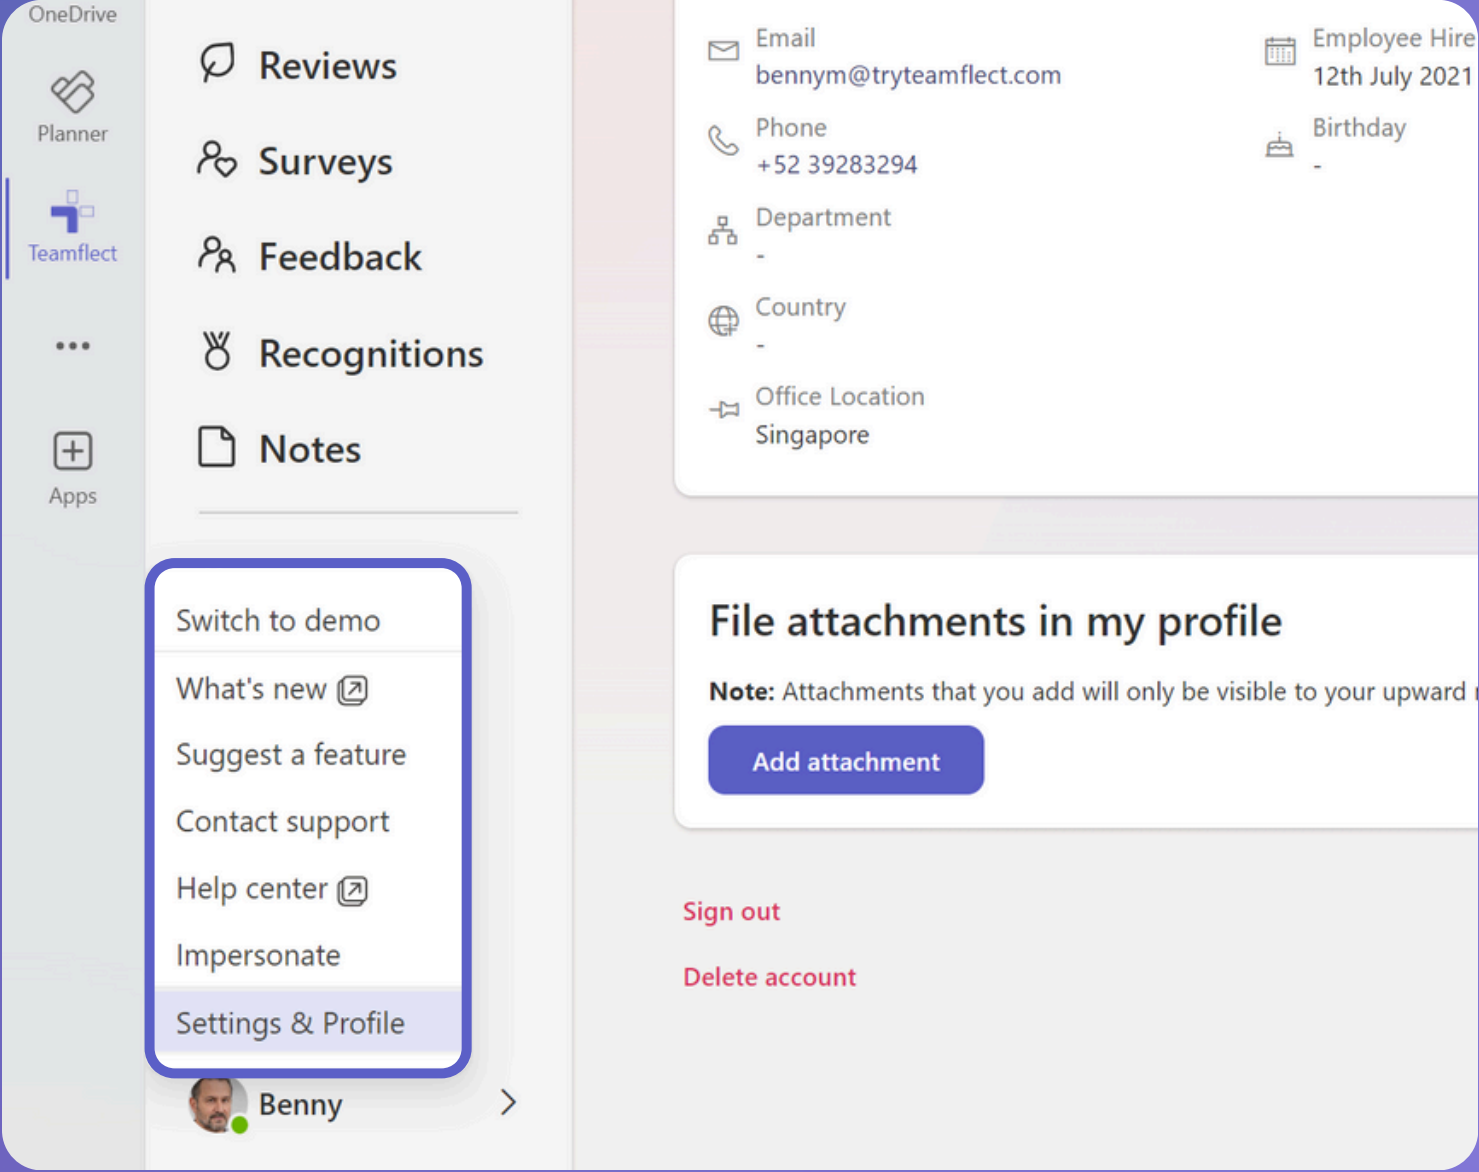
OneDrive

Planner

Teamflect

...

Apps

Reviews

Surveys

Feedback

Recognitions

Notes

Switch to demo

What's new

Suggest a feature

Contact support

Help center

Impersonate

Settings & Profile

Benny

Email
bennym@tryteamflect.com

Employee Hire
12th July 2021

Phone
+52 39283294

Birthday
-

Department
-

Country
-

Office Location
Singapore

File attachments in my profile

**Note:** Attachments that you add will only be visible to your upward

Add attachment

Sign out

Delete account